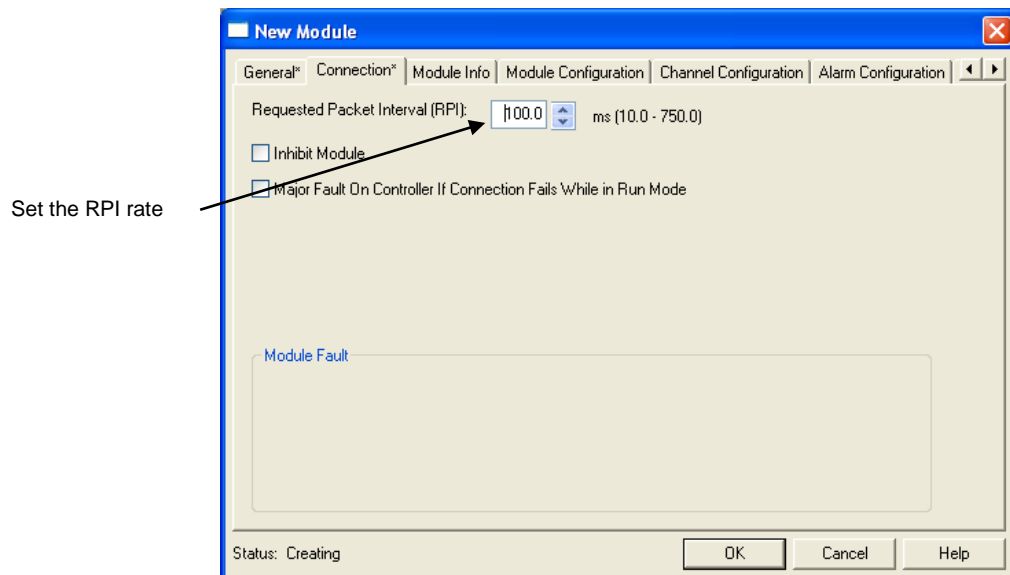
New Module

General* Connection* Module Info Module Configuration Channel Configuration Alarm Configuration

Requested Packet Interval (RPI): 100.0 ms (10.0 - 750.0)

Inhibit Module

Major Fault On Controller If Connection Fails While in Run Mode

Set the RPI rate

Module Fault

Status: Creating

OK Cancel Help